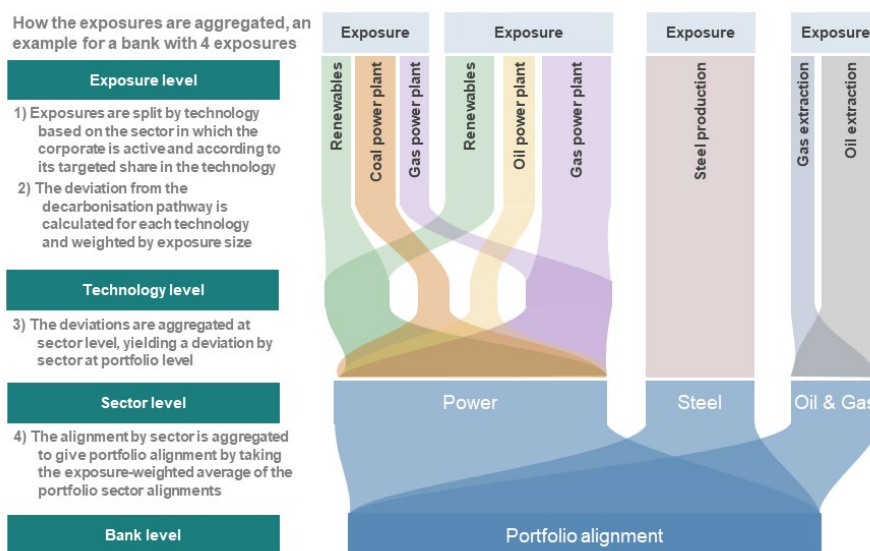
How the exposures are aggregated, an example for a bank with 4 exposures

Exposure level

1) Exposures are split by technology based on the sector in which the corporate is active and according to its targeted share in the technology

2) The deviation from the decarbonisation pathway is calculated for each technology and weighted by exposure size

Technology level

3) The deviations are aggregated at sector level, yielding a deviation by sector at portfolio level

Sector level

4) The alignment by sector is aggregated to give portfolio alignment by taking the exposure-weighted average of the portfolio sector alignments

Bank level

Exposure

Renewables

Coal power plant

Gas power plant

Exposure

Renewables

Oil power plant

Gas power plant

Exposure

Steel production

Exposure

Gas extraction

Oil extraction

Power

Steel

Oil & Gas

Portfolio alignment